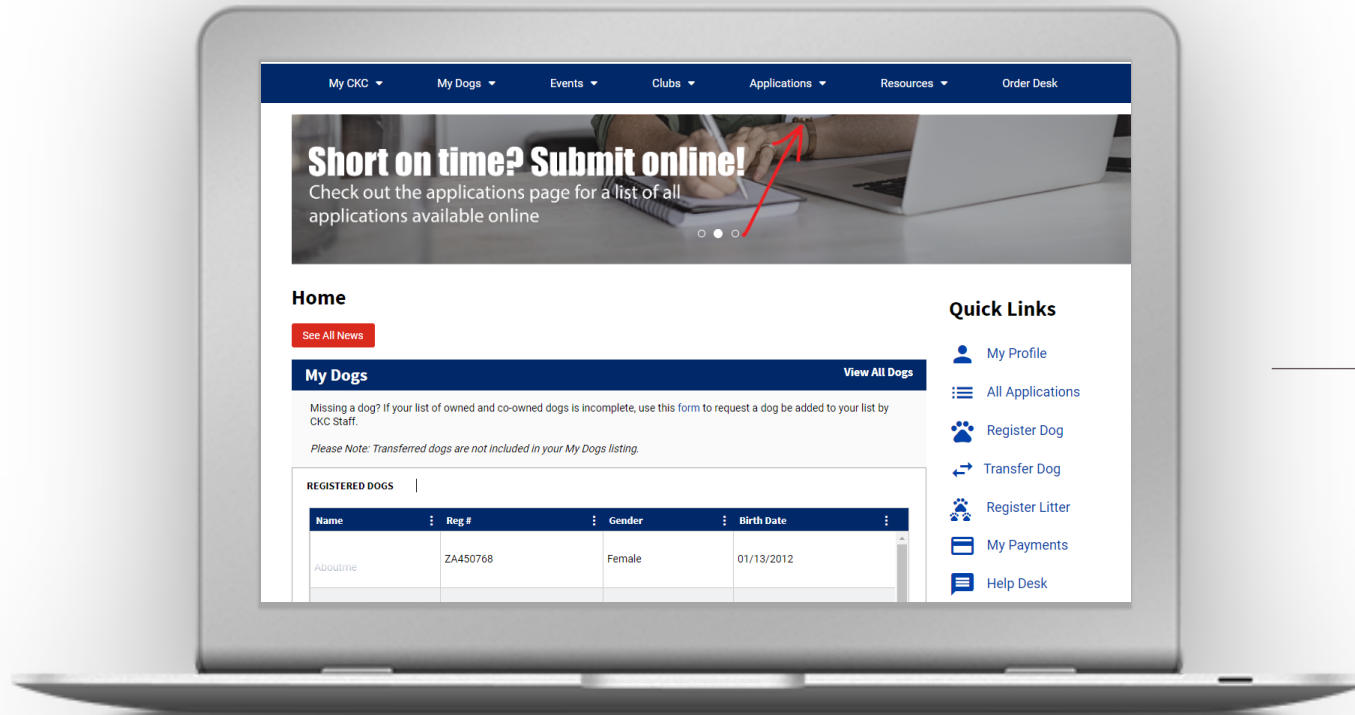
My CKC ▾ My Dogs ▾ Events ▾ Clubs ▾ Applications ▾ Resources ▾ Order Desk

Short on time? Submit online!
Check out the applications page for a list of all applications available online

Home

See All News

My Dogs

View All Dogs

Missing a dog? If your list of owned and co-owned dogs is incomplete, use this form to request a dog be added to your list by CKC Staff.

Please Note: Transferred dogs are not included in your My Dogs listing.

REGISTERED DOGS

| Name | Reg # | Gender | Birth Date |
|---|---|---|---|
| Aboutme | ZA450768 | Female | 01/13/2012 |

Quick Links

My Profile

All Applications

Register Dog

Transfer Dog

Register Litter

My Payments

Help Desk